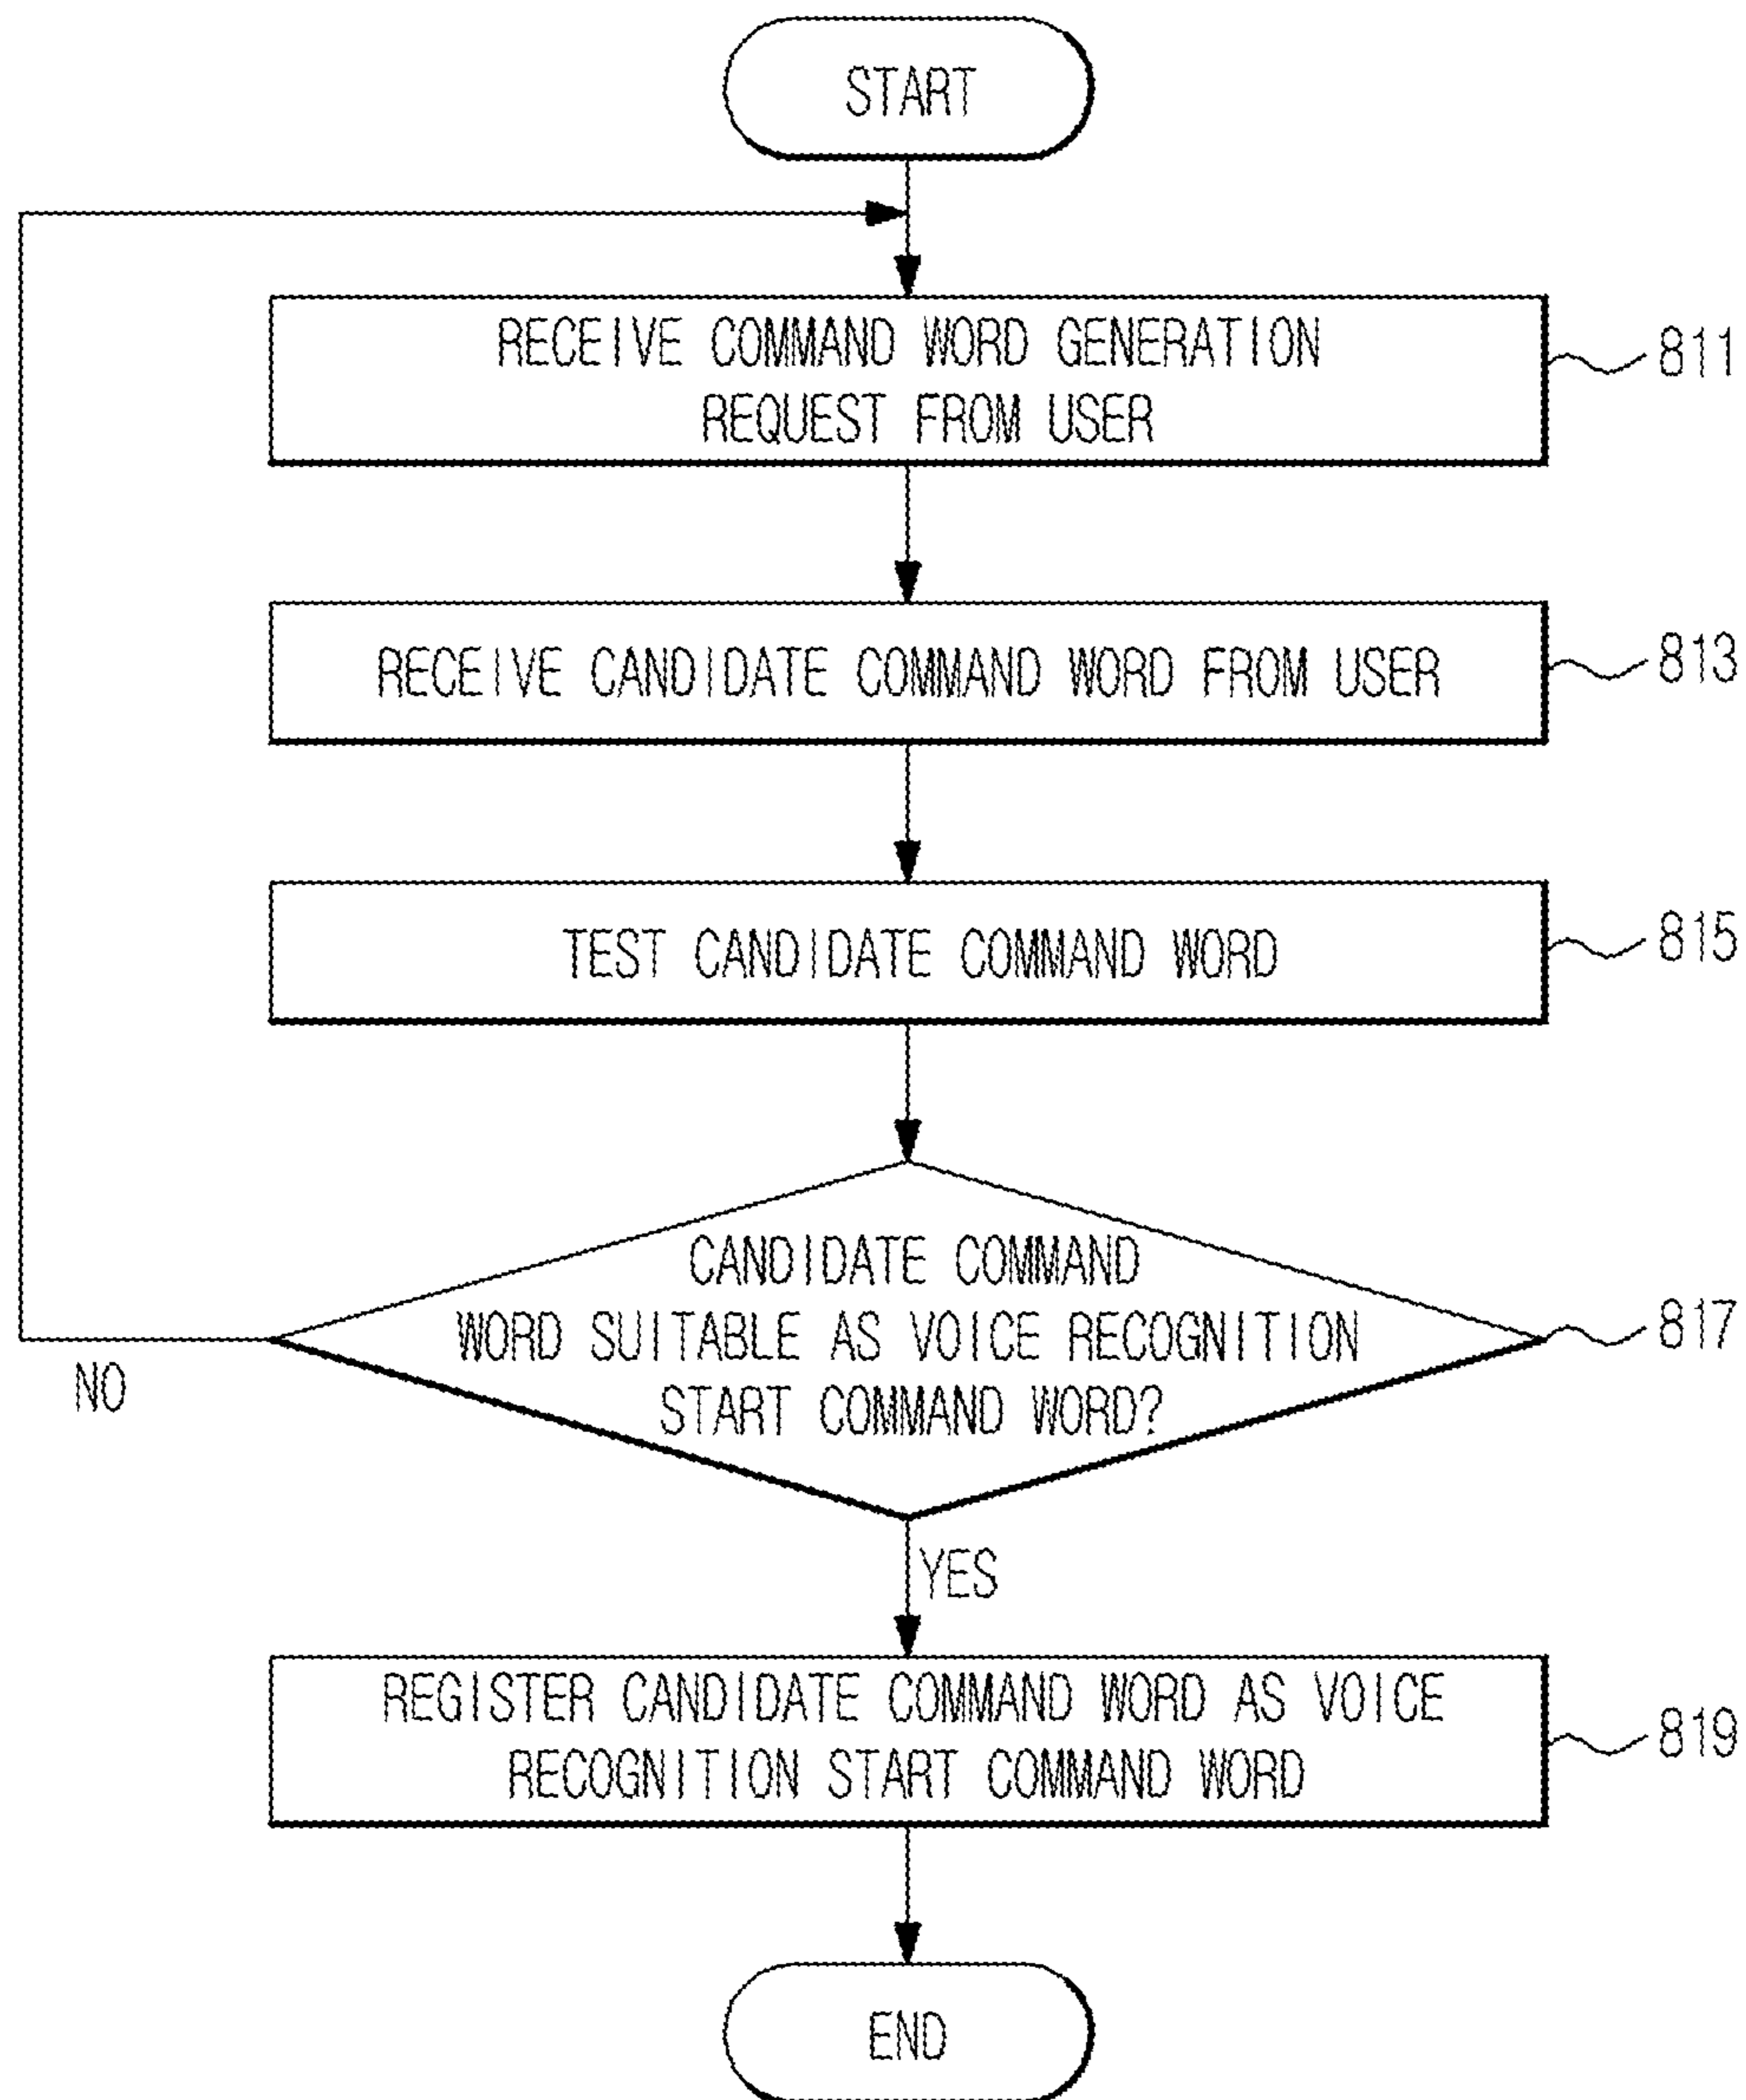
START

RECEIVE COMMAND WORD GENERATION REQUEST FROM USER

811

RECEIVE CANDIDATE COMMAND WORD FROM USER

813

TEST CANDIDATE COMMAND WORD

815

CANDIDATE COMMAND WORD SUITABLE AS VOICE RECOGNITION START COMMAND WORD?

817

NO

YES

REGISTER CANDIDATE COMMAND WORD AS VOICE RECOGNITION START COMMAND WORD

819

END